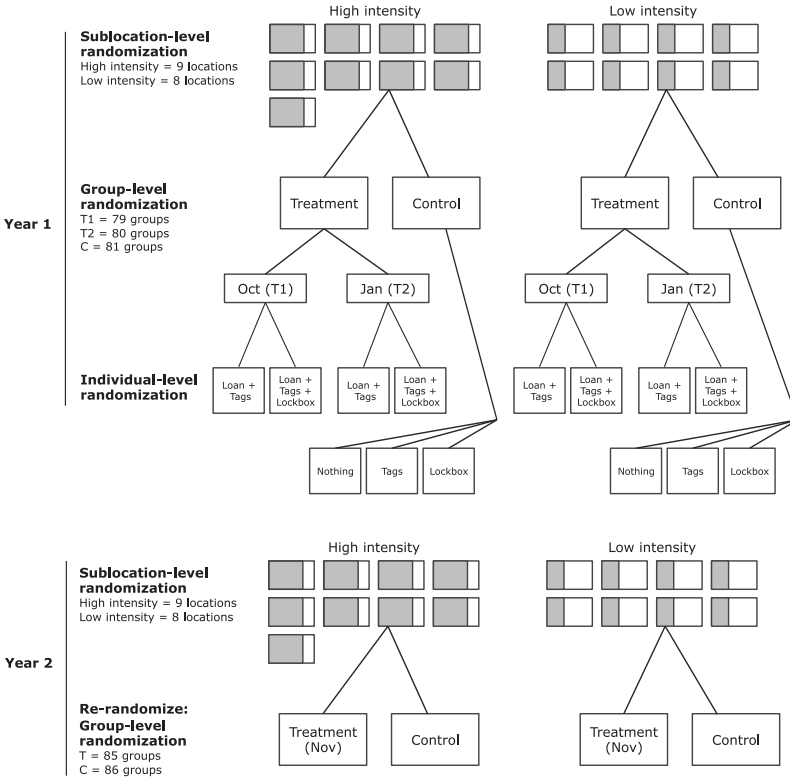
High intensity

Low intensity

Sublocation-level randomization
High intensity = 9 locations
Low intensity = 8 locations

Group-level randomization
T1 = 79 groups
T2 = 80 groups
C = 81 groups

Year 1

Treatment

Control

Treatment

Control

Oct (T1)

Jan (T2)

Oct (T1)

Jan (T2)

Individual-level randomization

Loan + Tags

Loan + Tags + Lockbox

Loan + Tags

Loan + Tags + Lockbox

Loan + Tags

Loan + Tags + Lockbox

Loan + Tags

Loan + Tags + Lockbox

Nothing

Tags

Lockbox

Nothing

Tags

Lockbox

High intensity

Low intensity

Sublocation-level randomization
High intensity = 9 locations
Low intensity = 8 locations

Year 2

Re-randomize: Group-level randomization
T = 85 groups
C = 86 groups

Treatment (Nov)

Control

Treatment (Nov)

Control